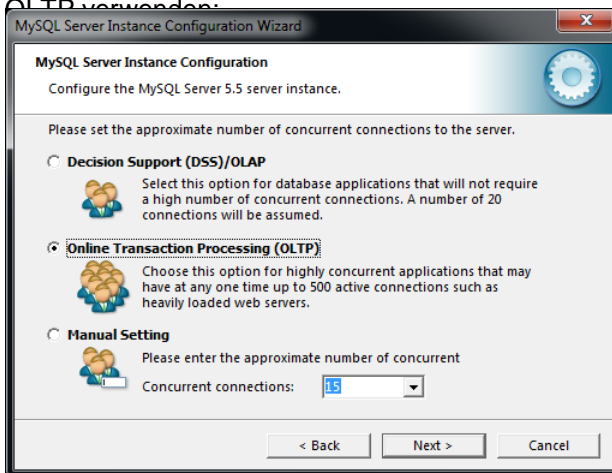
OLTP verwenden:

MySQL Server Instance Configuration Wizard

MySQL Server Instance Configuration

Configure the MySQL Server 5.5 server instance.

Please set the approximate number of concurrent connections to the server.

Decision Support (DSS)/OLAP

Select this option for database applications that will not require a high number of concurrent connections. A number of 20 connections will be assumed.

Online Transaction Processing (OLTP)

Choose this option for highly concurrent applications that may have at any one time up to 500 active connections such as heavily loaded web servers.

Manual Setting

Please enter the approximate number of concurrent

Concurrent connections: 15

< Back Next > Cancel